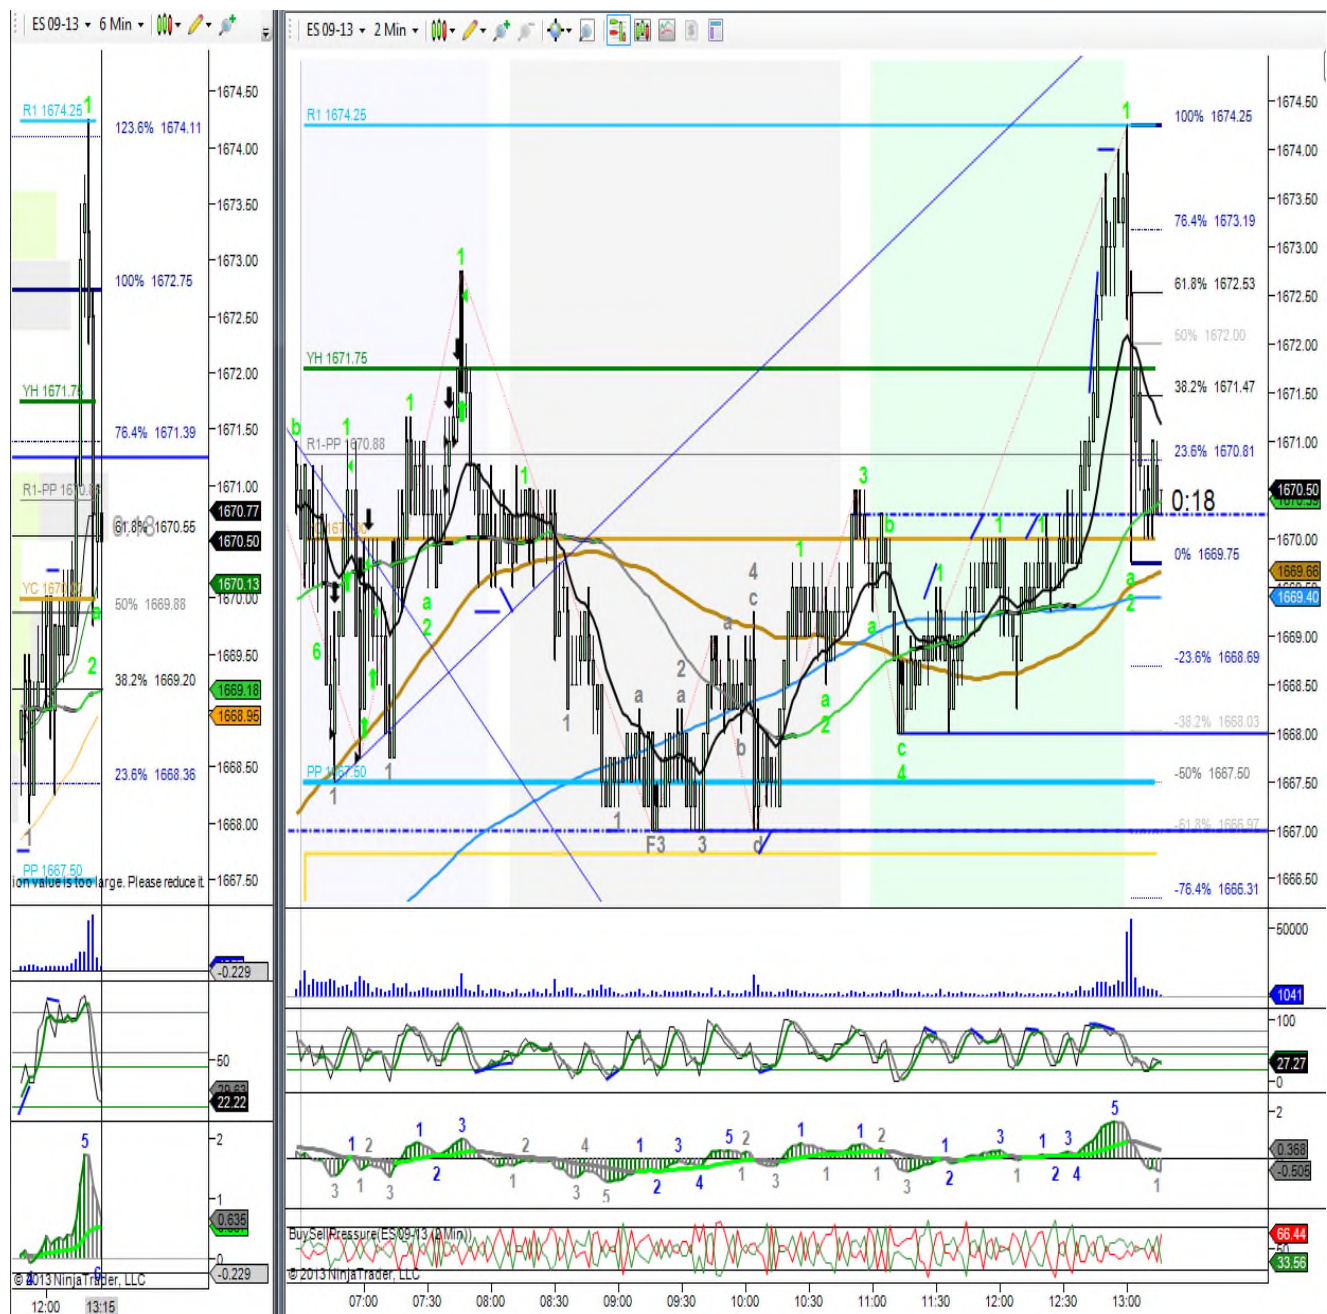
ES 09-13 ▾ 6 Min ▾

R1 1674.25 1
123.6% 1674.11
100% 1672.75
YH 1671.75
76.4% 1671.39
R1-PP 1670.88
61.8% 1670.55
YC 1670.00
50% 1669.88
38.2% 1669.20
23.6% 1668.36
PP 1667.50
ion value is too large. Please reduce it

1674.50
1674.00
1673.50
1673.00
1672.50
1672.00
1671.50
1671.00
1670.77
1670.50
1670.13
1670.00
1669.50
1669.18
1668.95
1668.50
1668.00
1667.50

-0.229
50
22.22
5
2
1
0.635
0
-0.229
© 2013 NinjaTrader, LLC
12:00
13:15

ES 09-13 ▾ 2 Min ▾

R1 1674.25
YH 1671.75
R1-PP 1670.88
PP 1667.50
F3
100% 1674.25
76.4% 1673.19
61.8% 1672.53
50% 1672.00
38.2% 1671.47
23.6% 1670.81
0:18
0% 1669.75
-23.6% 1668.69
-38.2% 1668.03
-50% 1667.50
-61.8% 1666.97
-76.4% 1666.31

1674.50
1674.00
1673.50
1673.00
1672.50
1672.00
1671.50
1671.00
1670.50
1670.00
1669.66
1669.40
1669.00
1668.50
1668.00
1667.50
1667.00
1666.50

50000
1041
100
27.27
0
2
0.368
-0.505
BuySellPressure(ES 09-13 (2 Min))
66.44
50
33.56
© 2013 NinjaTrader, LLC

07:00 07:30 08:00 08:30 09:00 09:30 10:00 10:30 11:00 11:30 12:00 12:30 13:00